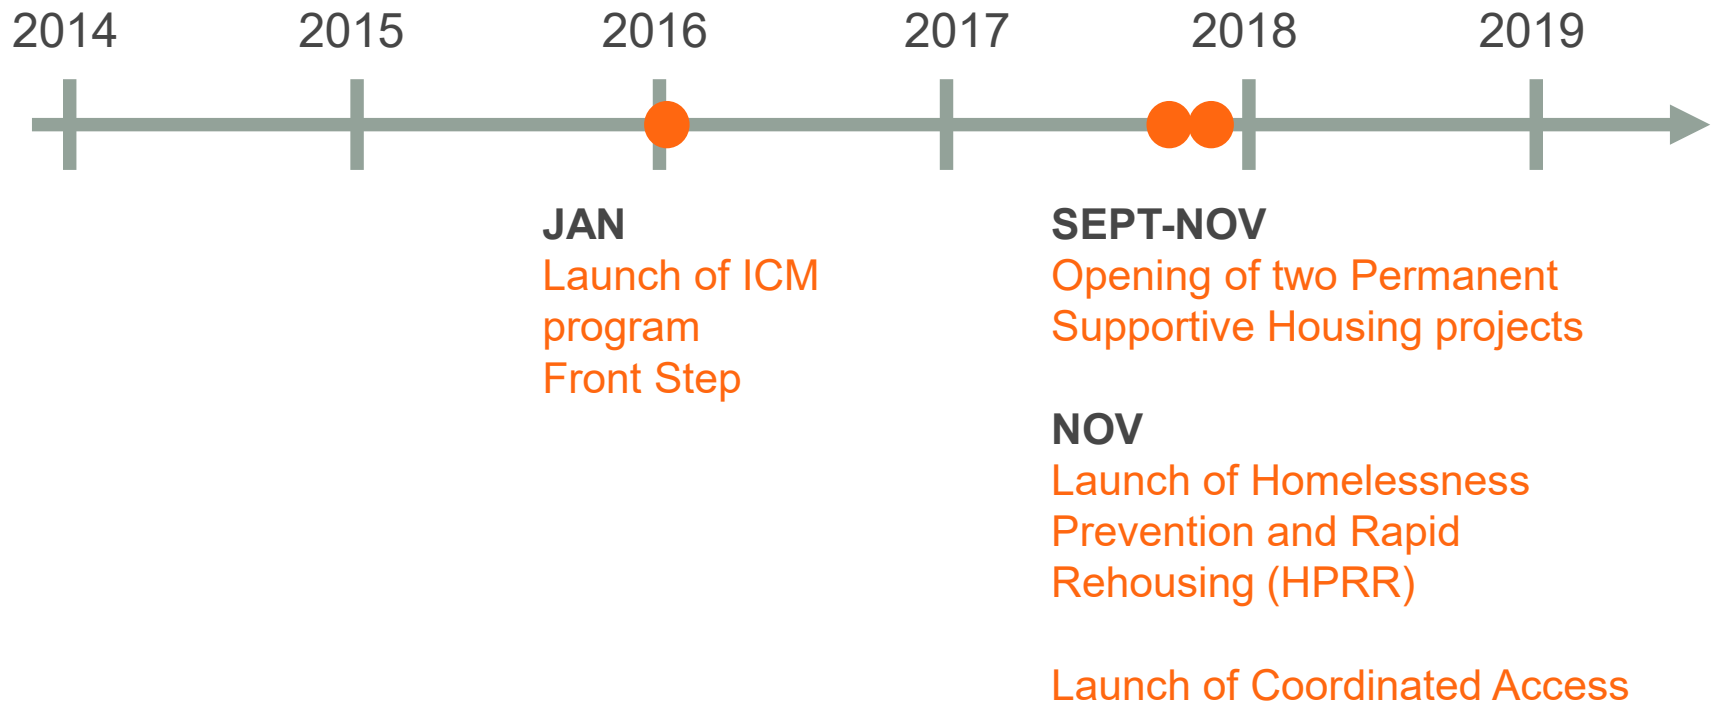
2014 2015 2016 2017 2018 2019

JAN
Launch of ICM program
Front Step

SEPT-NOV
Opening of two Permanent Supportive Housing projects

NOV
Launch of Homelessness Prevention and Rapid Rehousing (HPRR)

Launch of Coordinated Access